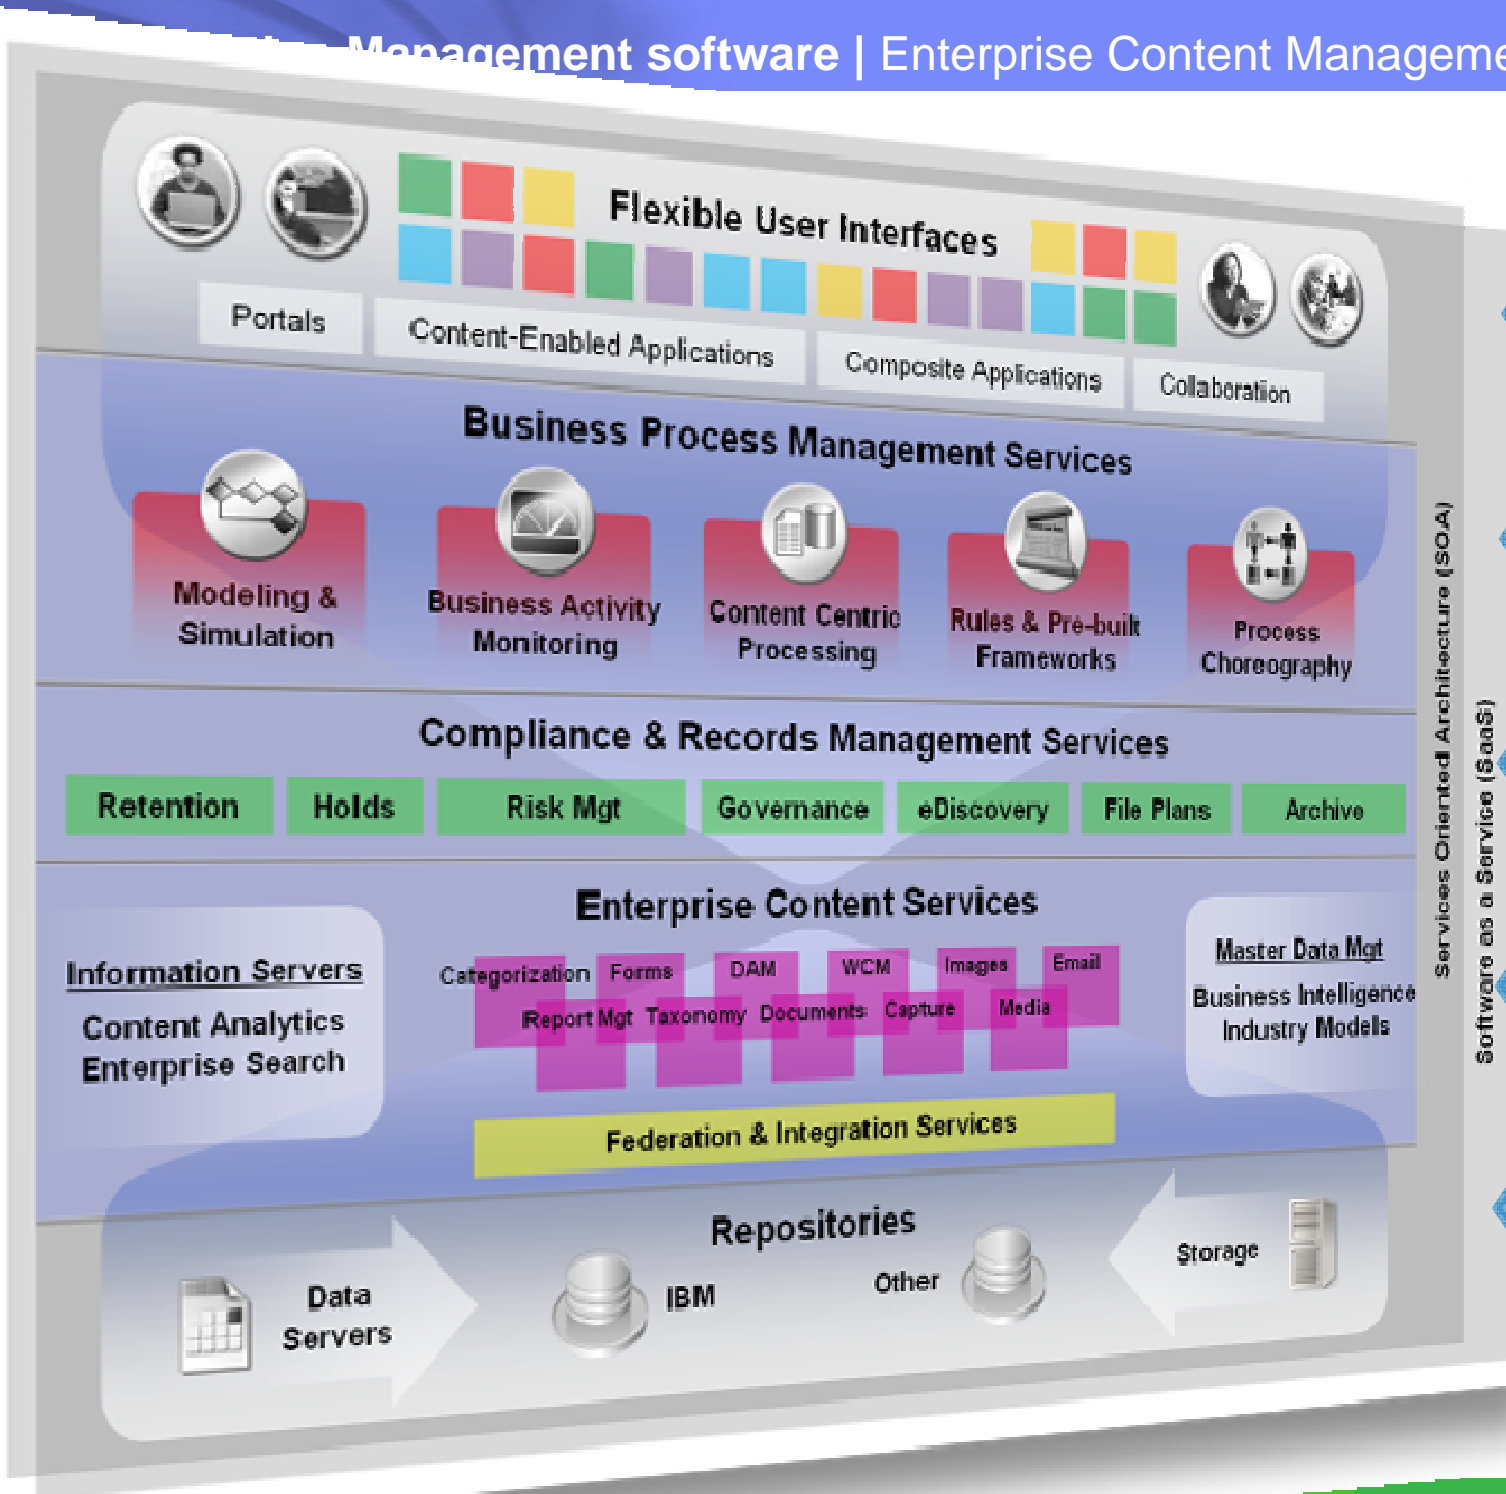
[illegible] Management software | Enterprise Content Manageme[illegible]

Flexible User Interfaces

Portals

Content-Enabled Applications

Composite Applications

Collaboration

Business Process Management Services

Modeling & Simulation

Business Activity Monitoring

Content Centric Processing

Rules & Pre-built Frameworks

Process Choreography

Compliance & Records Management Services

| Retention | Holds | Risk Mgt | Governance | eDiscovery | File Plans | Archive |
|---|---|---|---|---|---|---|

Enterprise Content Services

Information Servers

Content Analytics

Enterprise Search

Categorization Forms DAM WCM Images Email

Report Mgt Taxonomy Documents Capture Media

Master Data Mgt

Business Intelligence

Industry Models

Federation & Integration Services

Repositories

Data Servers

IBM

Other

Storage

Services Oriented Architecture (SOA)

Software as a Service (SaaS)